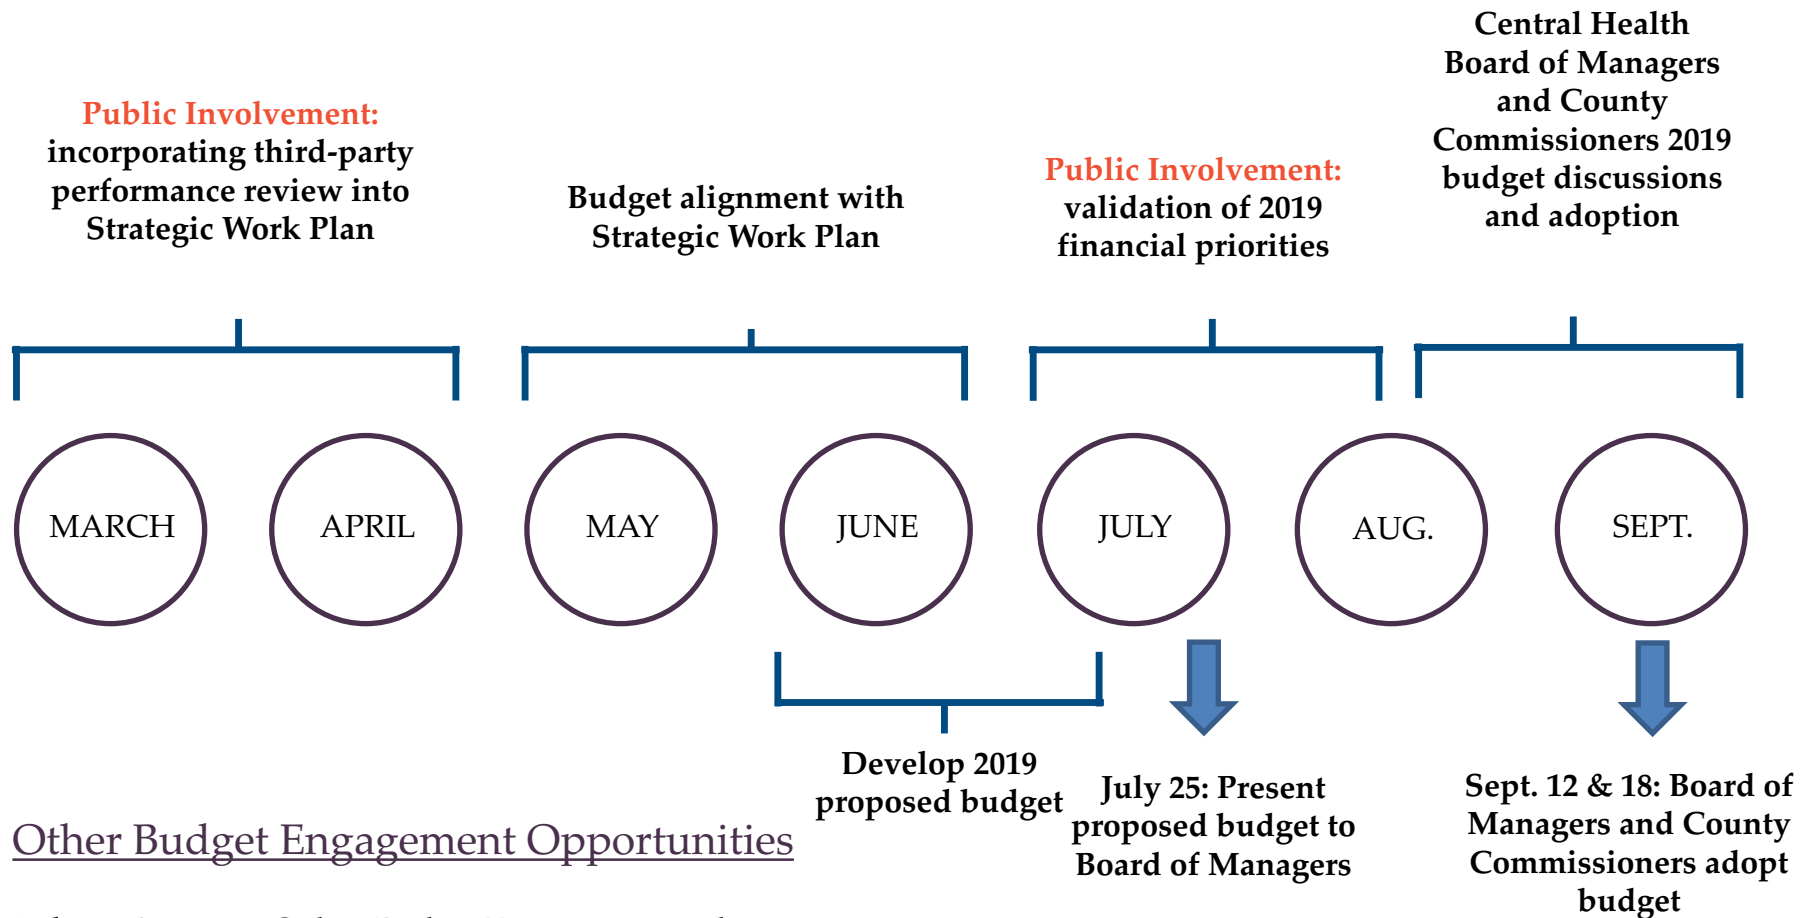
Public Involvement: incorporating third-party performance review into Strategic Work Plan

Budget alignment with Strategic Work Plan

Public Involvement: validation of 2019 financial priorities

Central Health Board of Managers and County Commissioners 2019 budget discussions and adoption

MARCH

APRIL

MAY

JUNE

JULY

AUG.

SEPT.

Develop 2019 proposed budget

July 25: Present proposed budget to Board of Managers

Sept. 12 & 18: Board of Managers and County Commissioners adopt budget

Other Budget Engagement Opportunities